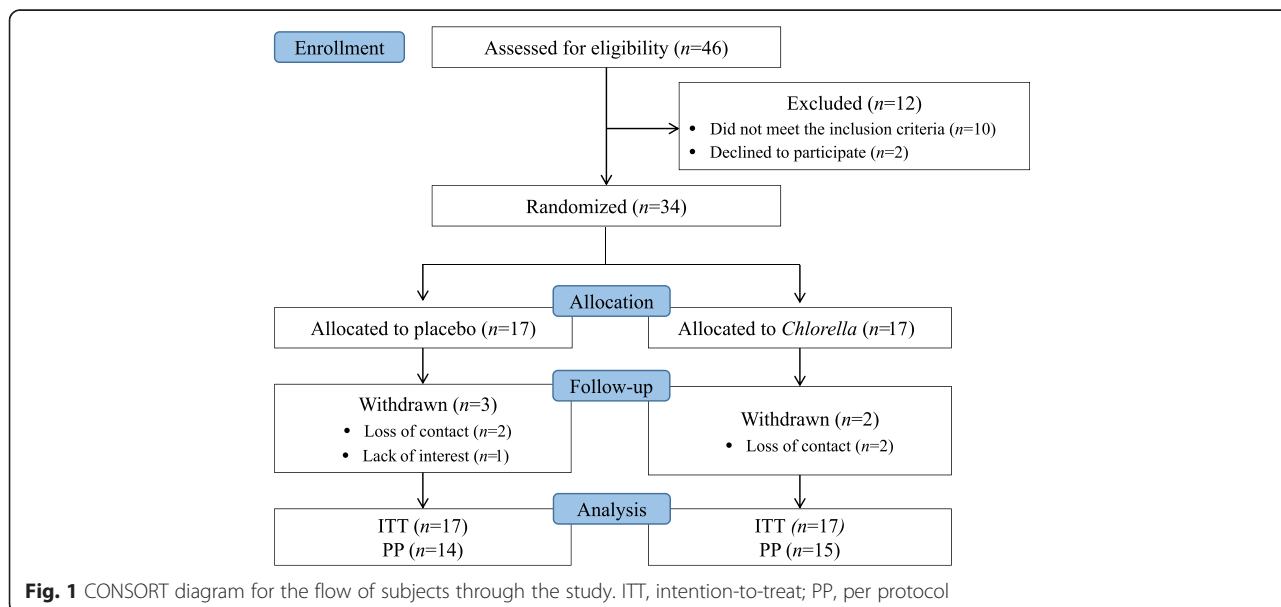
Enrollment

Assessed for eligibility (n=46)

Excluded (n=12)
- Did not meet the inclusion criteria (n=10)
- Declined to participate (n=2)

Randomized (n=34)

Allocation

Allocated to placebo (n=17)

Allocated to Chlorella (n=17)

Follow-up

Withdrawn (n=3)
- Loss of contact (n=2)
- Lack of interest (n=1)

Withdrawn (n=2)
- Loss of contact (n=2)

Analysis

ITT (n=17)
PP (n=14)

ITT (n=17)
PP (n=15)

**Fig. 1** CONSORT diagram for the flow of subjects through the study. ITT, intention-to-treat; PP, per protocol